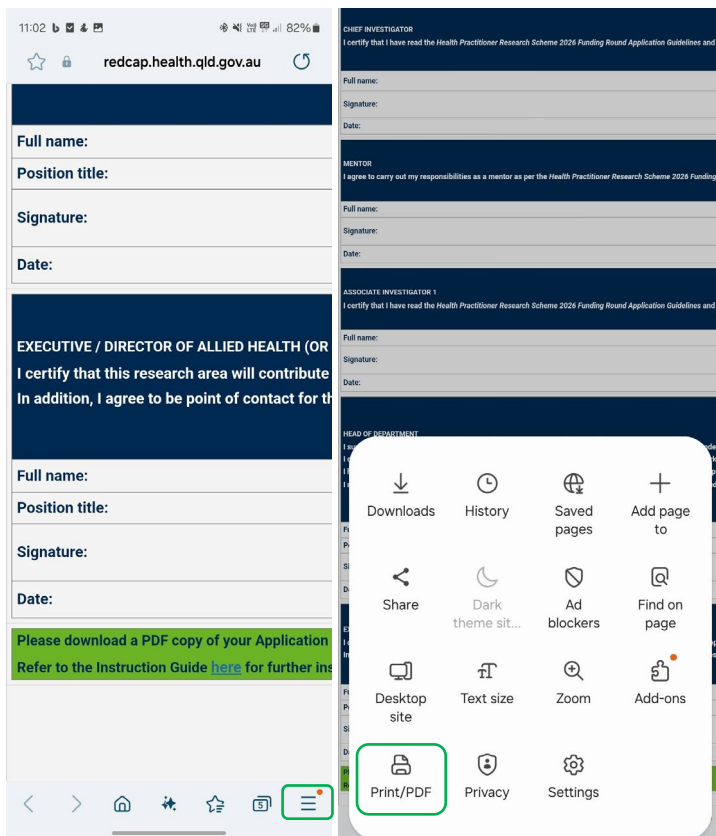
11:02 82%

redcap.health.qld.gov.au

Full name:

Position title:

Signature:

Date:

EXECUTIVE / DIRECTOR OF ALLIED HEALTH (OR

I certify that this research area will contribute

In addition, I agree to be point of contact for th

Full name:

Position title:

Signature:

Date:

Please download a PDF copy of your Application

Refer to the Instruction Guide here for further ins

5

CHIEF INVESTIGATOR

I certify that I have read the Health Practitioner Research Scheme 2026 Funding Round Application Guidelines and

Full name:

Signature:

Date:

MENTOR

I agree to carry out my responsibilities as a mentor as per the Health Practitioner Research Scheme 2026 Funding

Full name:

Signature:

Date:

ASSOCIATE INVESTIGATOR 1

I certify that I have read the Health Practitioner Research Scheme 2026 Funding Round Application Guidelines and

Full name:

Signature:

Date:

HEAD OF DEPARTMENT

Downloads

History

Saved pages

Add page to

Share

Dark theme sit...

Ad blockers

Find on page

Desktop site

Text size

Zoom

Add-ons

Print/PDF

Privacy

Settings